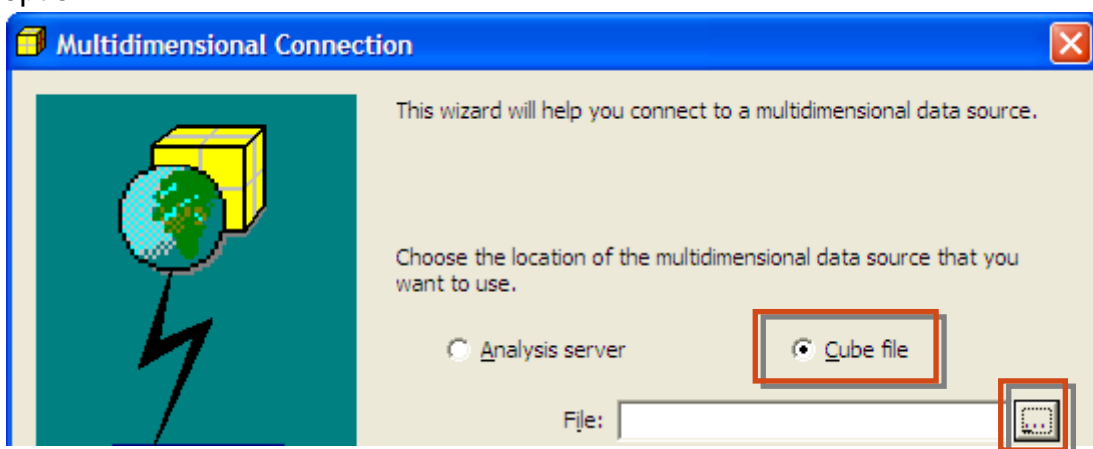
Multidimensional Connection

This wizard will help you connect to a multidimensional data source.

Choose the location of the multidimensional data source that you want to use.

Analysis server

Cube file

File:

...